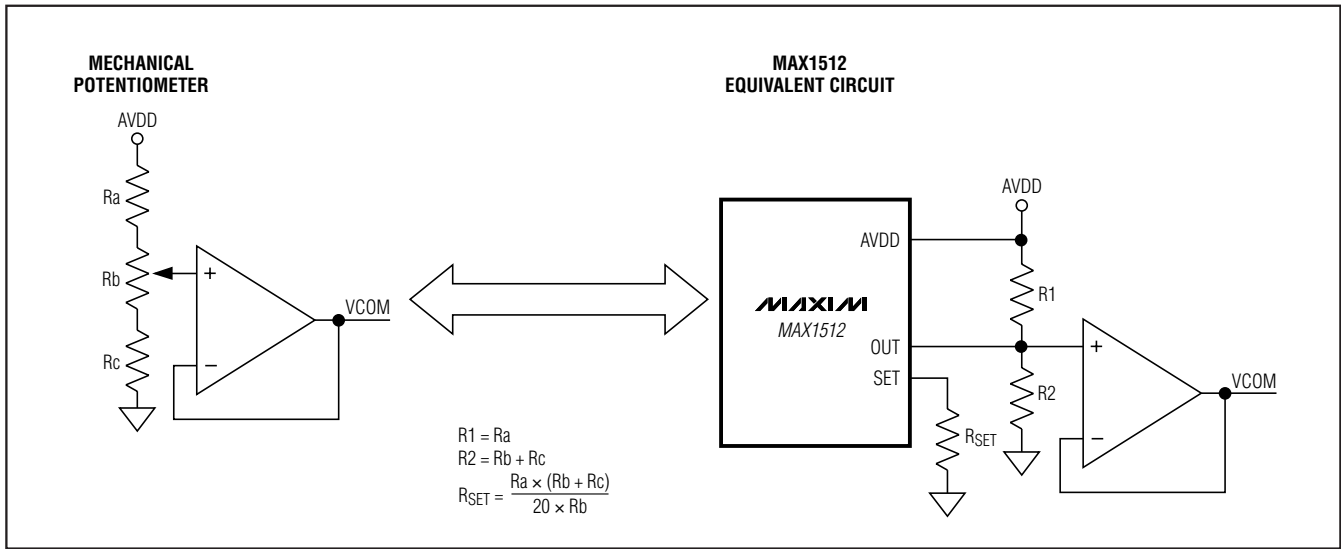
MECHANICAL POTENTIOMETER

AVDD

Ra

Rb

Rc

+

−

VCOM

MAX1512 EQUIVALENT CIRCUIT

AVDD

MAXIM

MAX1512

AVDD

OUT

SET

R1

R2

$R_{SET}$

+

−

VCOM

R1 = Ra
R2 = Rb + Rc
$R_{SET} = \frac{Ra \times (Rb + Rc)}{20 \times Rb}$